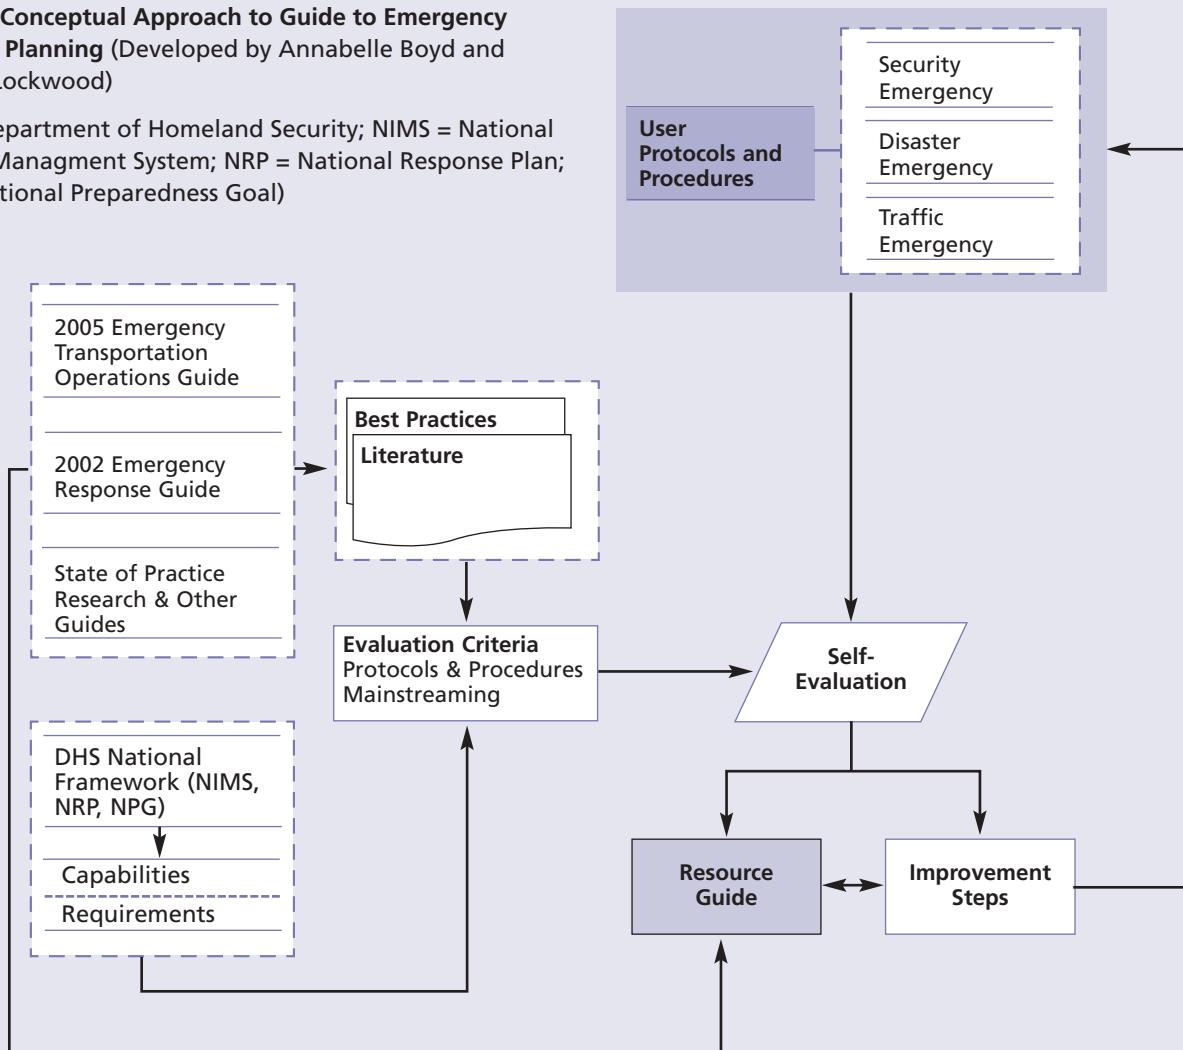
Conceptual Approach to Guide to Emergency Planning (Developed by Annabelle Boyd and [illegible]ockwood)

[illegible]epartment of Homeland Security; NIMS = National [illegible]Managment System; NRP = National Response Plan; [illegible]tional Preparedness Goal)

User Protocols and Procedures

Security Emergency

Disaster Emergency

Traffic Emergency

2005 Emergency Transportation Operations Guide

2002 Emergency Response Guide

State of Practice Research & Other Guides

Best Practices

Literature

Evaluation Criteria
Protocols & Procedures
Mainstreaming

Self-Evaluation

DHS National Framework (NIMS, NRP, NPG)

Capabilities

Requirements

Resource Guide

Improvement Steps